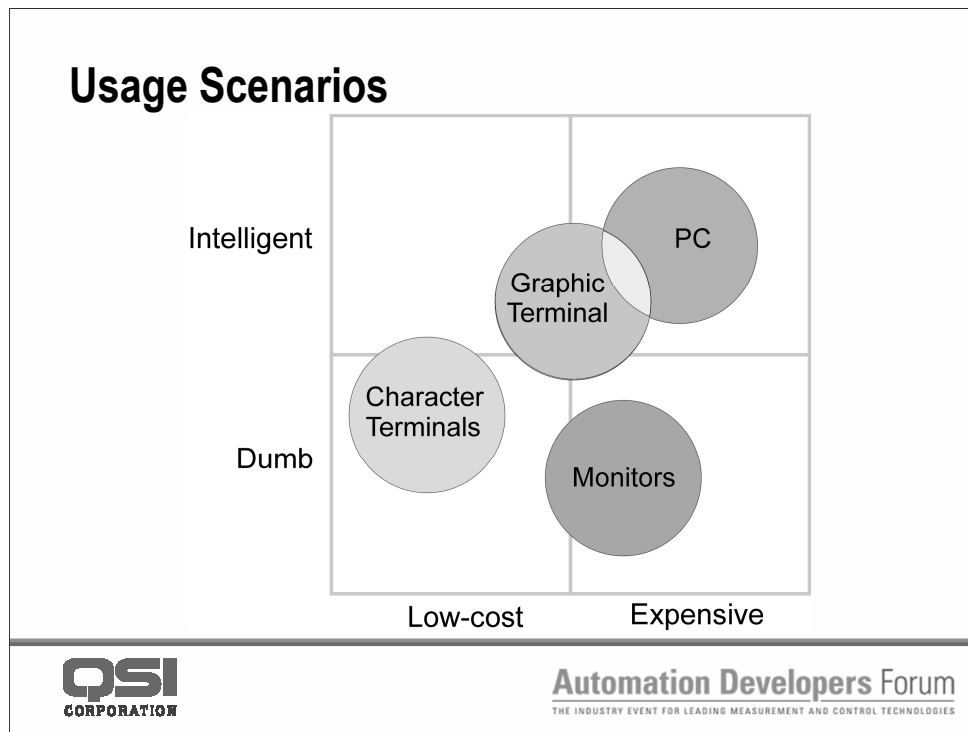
Usage Scenarios

Intelligent

Dumb

PC

Graphic Terminal

Character Terminals

Monitors

Low-cost

Expensive

QSI CORPORATION

Automation Developers Forum
THE INDUSTRY EVENT FOR LEADING MEASUREMENT AND CONTROL TECHNOLOGIES